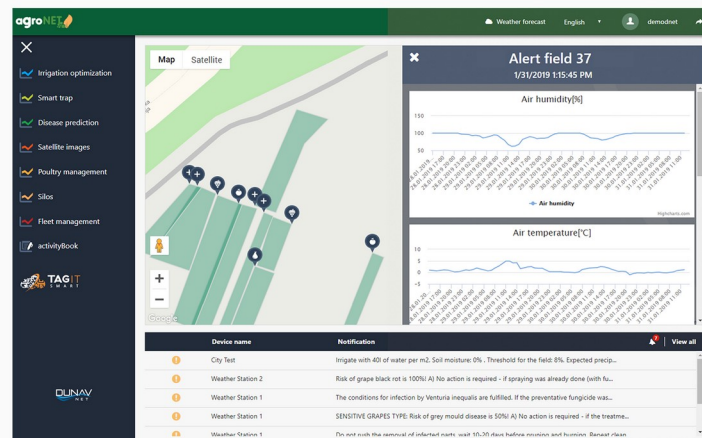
agroNET

Weather forecast English demodnet

Irrigation optimization
Smart trap
Disease prediction
Satellite images
Poultry management
Silos
Fleet management
activityBook

TAG IT SMART

DUNAV NET

Map Satellite

Alert field 37
1/31/2019 1:15:45 PM

Air humidity[%]

150
100
50

Air humidity

Highcharts.com

Air temperature[°C]

10
5
0
-5

Google

| | Device name | Notification |
|---|---|---|
| ! | City Test | Irrigate with 40l of water per m2. Soil moisture: 0% . Threshold for the field: 8%. Expected precip... |
| ! | Weather Station 2 | Risk of grape black rot is 100%! A) No action is required - if spraying was already done (with fu... |
| ! | Weather Station 1 | The conditions for infection by Venturia inequalis are fulfilled. If the preventative fungicide was... |
| ! | Weather Station 1 | SENSITIVE GRAPES TYPE: Risk of grey mould disease is 50%! A) No action is required - if the treatme... |
| ! | Weather Station 1 | Do not rush the removal of infected parts, wait 10-20 days before pruning and burning. Repeat clean... |

View all